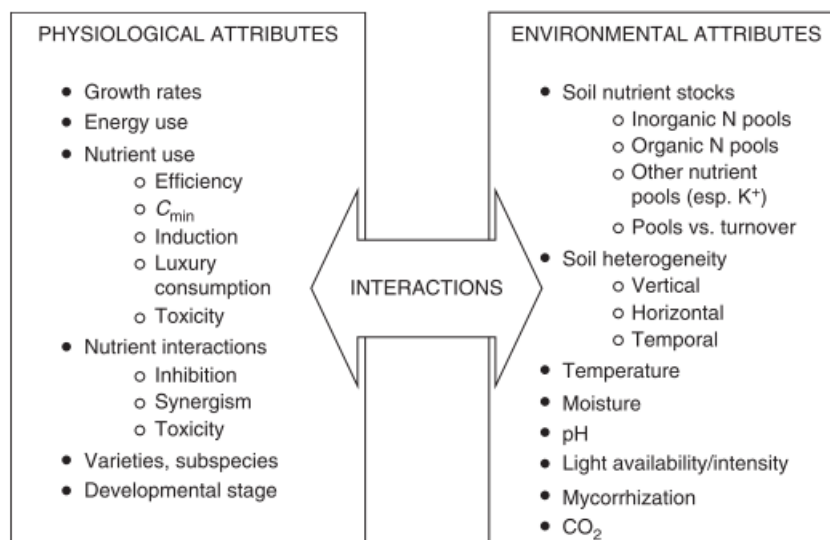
PHYSIOLOGICAL ATTRIBUTES

- Growth rates
- Energy use
- Nutrient use
  - Efficiency
  - $C_{\min}$
  - Induction
  - Luxury consumption
  - Toxicity
- Nutrient interactions
  - Inhibition
  - Synergism
  - Toxicity
- Varieties, subspecies
- Developmental stage

INTERACTIONS

ENVIRONMENTAL ATTRIBUTES

- Soil nutrient stocks
  - Inorganic N pools
  - Organic N pools
  - Other nutrient pools (esp. $K^+$)
  - Pools vs. turnover
- Soil heterogeneity
  - Vertical
  - Horizontal
  - Temporal
- Temperature
- Moisture
- pH
- Light availability/intensity
- Mycorrhization
- $CO_2$